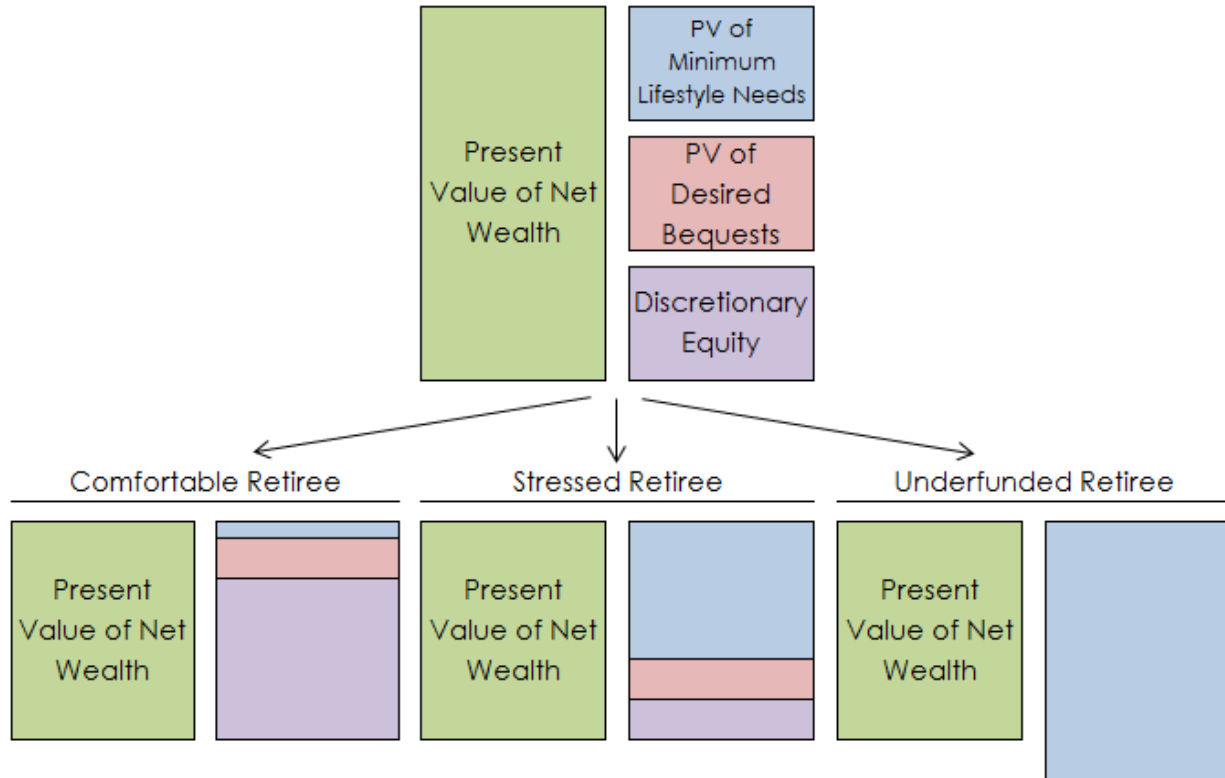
Present Value of Net Wealth

PV of Minimum Lifestyle Needs

PV of Desired Bequests

Discretionary Equity

Comfortable Retiree

Present Value of Net Wealth

Stressed Retiree

Present Value of Net Wealth

Underfunded Retiree

Present Value of Net Wealth